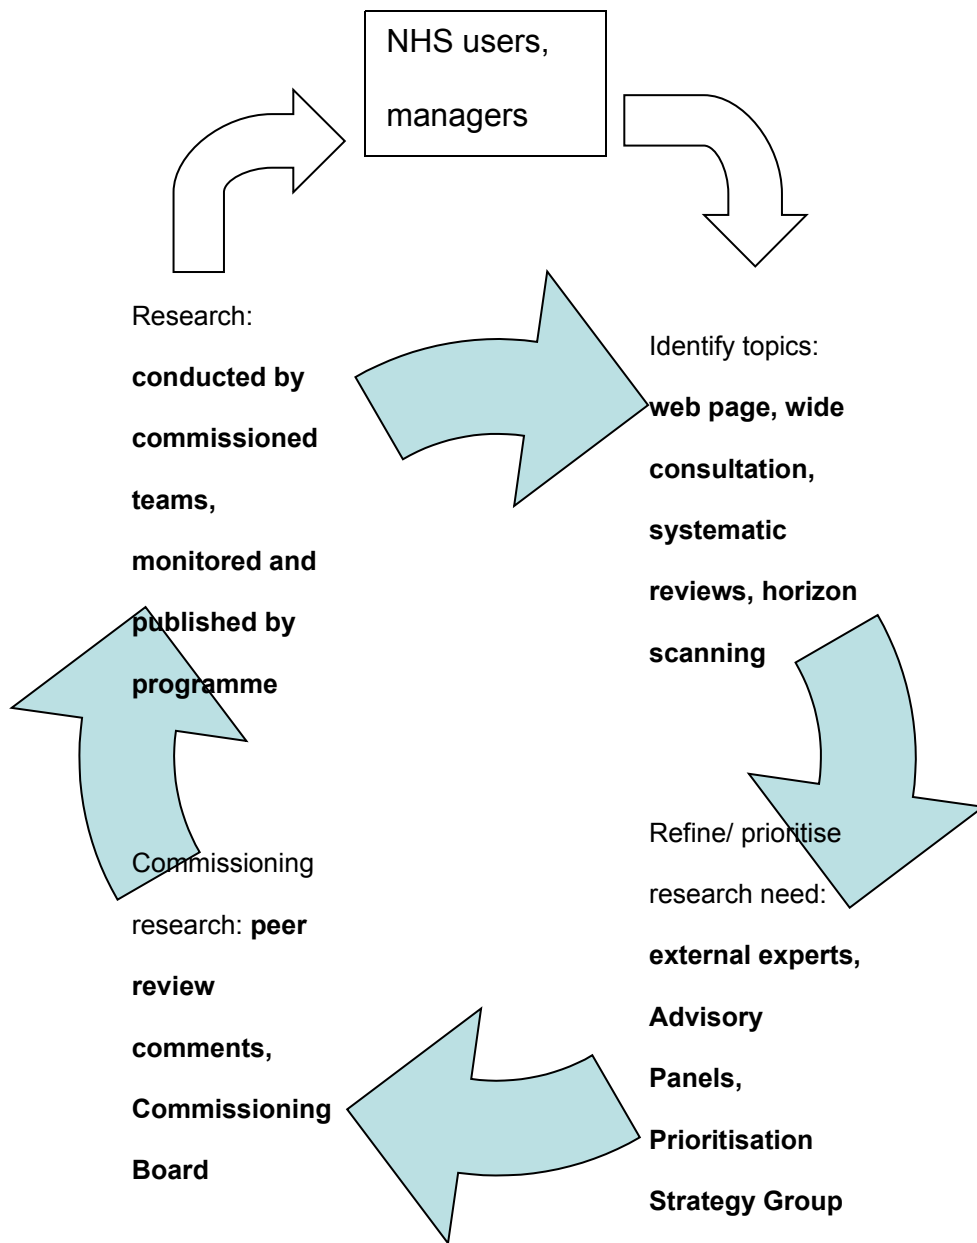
NHS users, managers

Research: **conducted by commissioned teams, monitored and published by programme**

Identify topics: **web page, wide consultation, systematic reviews, horizon scanning**

Refine/ prioritise research need: **external experts, Advisory Panels, Prioritisation Strategy Group**

Commissioning research: **peer review comments, Commissioning Board**